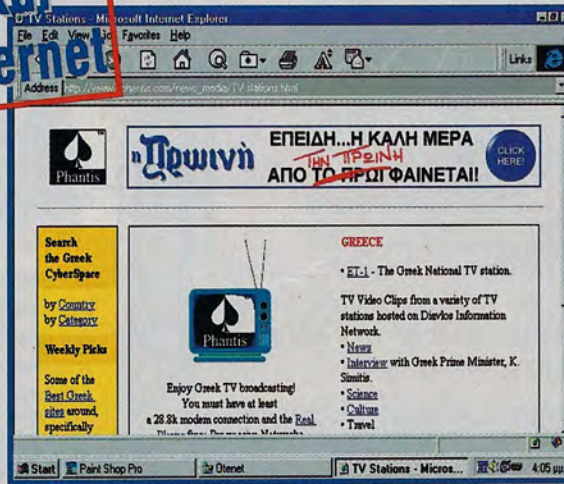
rnet

TV Stations - Microsoft Internet Explorer
File Edit View Go Favorites Help
Links
Address http://www.phantis.com/news_media/TV_Stations.html

Phantis

η Πρωινή
ΕΠΕΙΔΗ...Η ΚΑΛΗ ΜΕΡΑ
ΤΗΝ ΠΡΩΙΝΗ
ΑΠΟ ΤΟ ΠΡΩΙ ΦΑΙΝΕΤΑΙ!
CLICK HERE!

Search the Greek CyberSpace

by Country
by Category

Weekly Picks

Some of the Best Greek sites around, specifically

Phantis

Enjoy Greek TV broadcasting!
You must have at least a 28.8k modem connection and the Real
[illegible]

GREECE

• ET-1 - The Greek National TV station.

TV Video Clips from a variety of TV stations hosted on Diavlos Information Network.
• News
• Interview with Greek Prime Minister, K. Simitis.
• Science
• Culture
• Travel

Start | Paint Shop Pro | Otenet | TV Stations - Micros... | 4:05 μμ